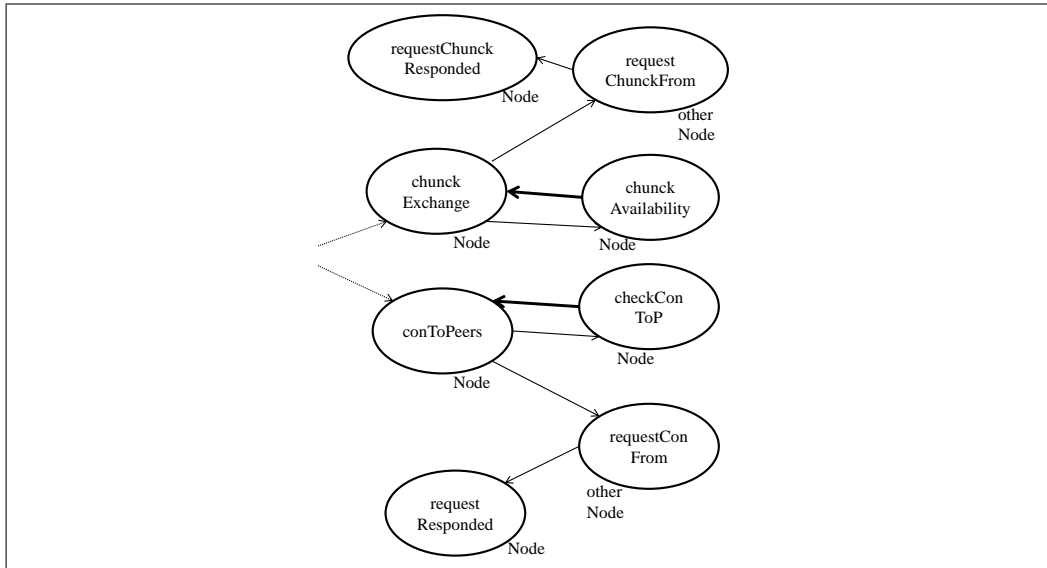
requestChunck Responded

Node

request ChunckFrom

other Node

chunck Exchange

chunck Availability

Node

Node

checkCon ToP

conToPeers

Node

Node

requestCon From

other Node

request Responded

Node